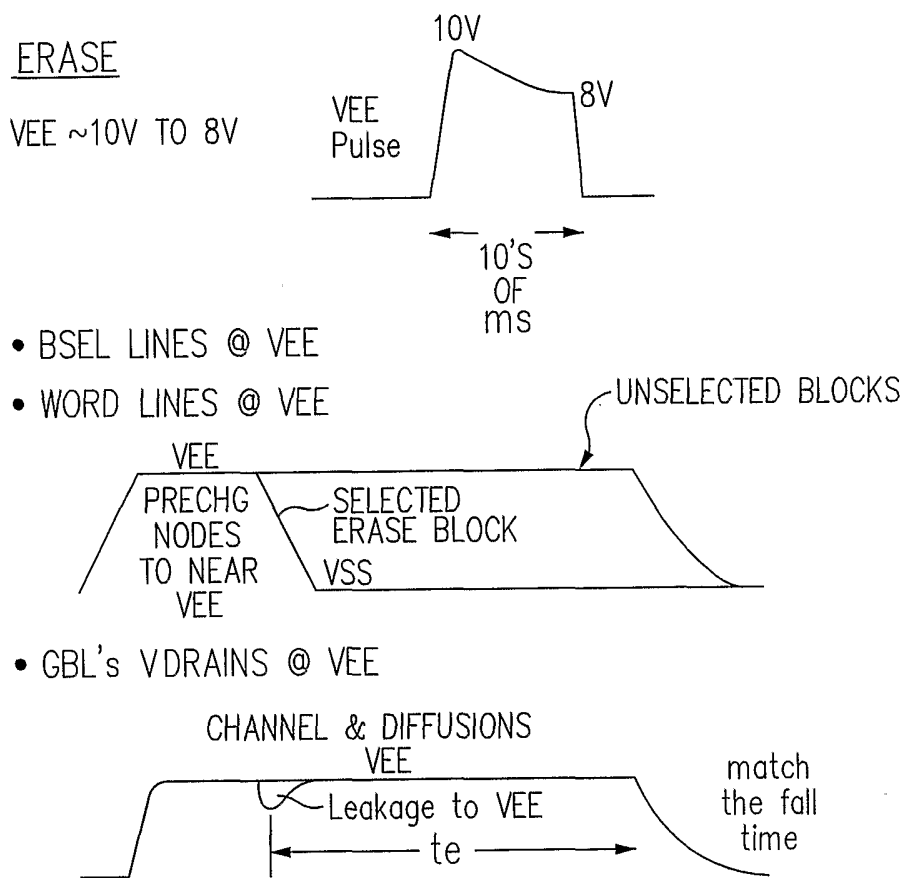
ERASE

VEE ~10V TO 8V

10V

VEE Pulse

8V

10'S OF ms

• BSEL LINES @ VEE

• WORD LINES @ VEE

UNSELECTED BLOCKS

VEE

PRECHG NODES TO NEAR VEE

SELECTED ERASE BLOCK

VSS

• GBL's VDRAINS @ VEE

CHANNEL & DIFFUSIONS VEE

Leakage to VEE

te

match the fall time